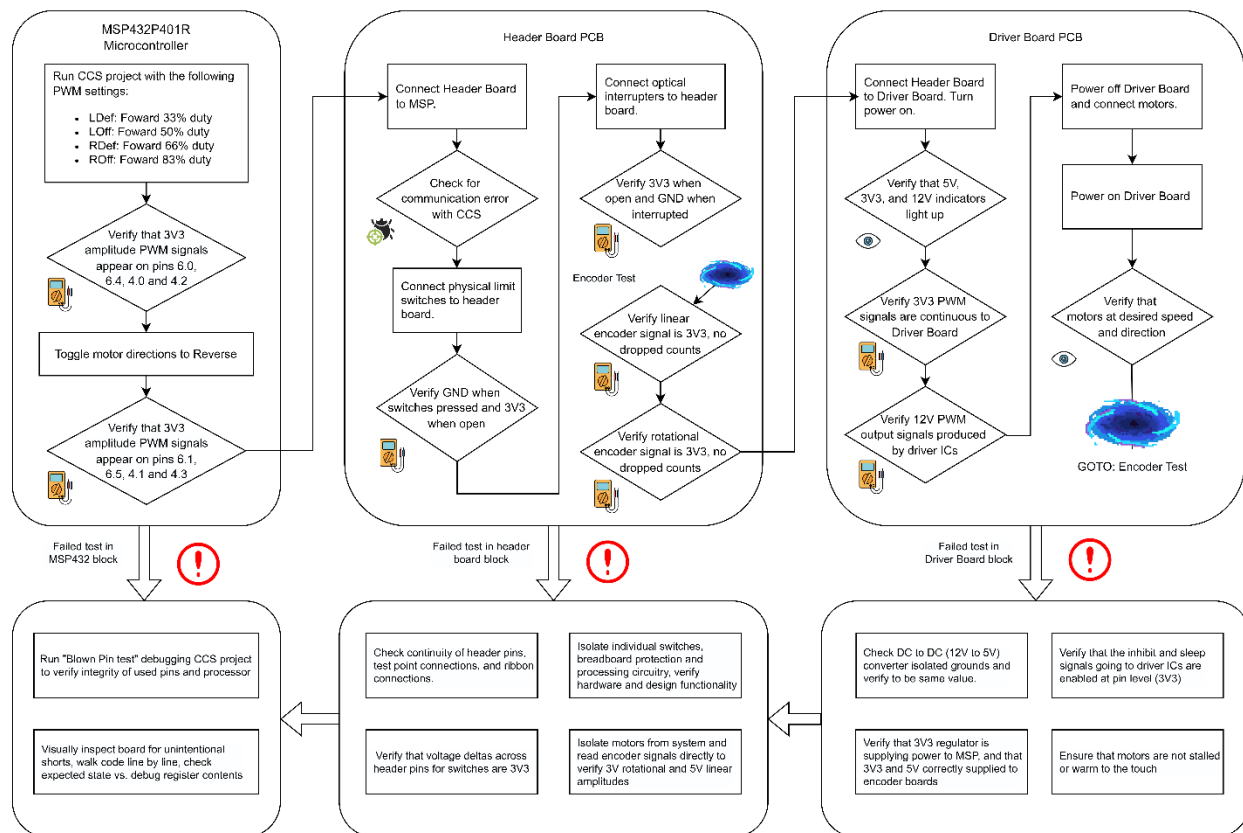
MSP432P401R
Microcontroller

Run CCS project with the following PWM settings:

- LDef: Foward 33% duty
- LOff: Foward 50% duty
- RDef: Foward 66% duty
- ROff: Foward 83% duty

Verify that 3V3 amplitude PWM signals appear on pins 6.0, 6.4, 4.0 and 4.2

Toggle motor directions to Reverse

Verify that 3V3 amplitude PWM signals appear on pins 6.1, 6.5, 4.1 and 4.3

Header Board PCB

Connect Header Board to MSP.

Check for communication error with CCS

Connect physical limit switches to header board.

Verify GND when switches pressed and 3V3 when open

Connect optical interrupters to header board.

Verify 3V3 when open and GND when interrupted

Encoder Test

Verify linear encoder signal is 3V3, no dropped counts

Verify rotational encoder signal is 3V3, no dropped counts

Driver Board PCB

Connect Header Board to Driver Board. Turn power on.

Verify that 5V, 3V3, and 12V indicators light up

Verify 3V3 PWM signals are continuous to Driver Board

Verify 12V PWM output signals produced by driver ICs

Power off Driver Board and connect motors.

Power on Driver Board

Verify that motors at desired speed and direction

GOTO: Encoder Test

Failed test in MSP432 block

Failed test in header board block

Failed test in Driver Board block

Run "Blown Pin test" debugging CCS project to verify integrity of used pins and processor

Visually inspect board for unintentional shorts, walk code line by line, check expected state vs. debug register contents

Check continuity of header pins, test point connections, and ribbon connections.

Isolate individual switches, breadboard protection and processing circuitry, verify hardware and design functionality

Verify that voltage deltas across header pins for switches are 3V3

Isolate motors from system and read encoder signals directly to verify 3V rotational and 5V linear amplitudes

Check DC to DC (12V to 5V) converter isolated grounds and verify to be same value.

Verify that the inhibit and sleep signals going to driver ICs are enabled at pin level (3V3)

Verify that 3V3 regulator is supplying power to MSP, and that 3V3 and 5V correctly supplied to encoder boards

Ensure that motors are not stalled or warm to the touch